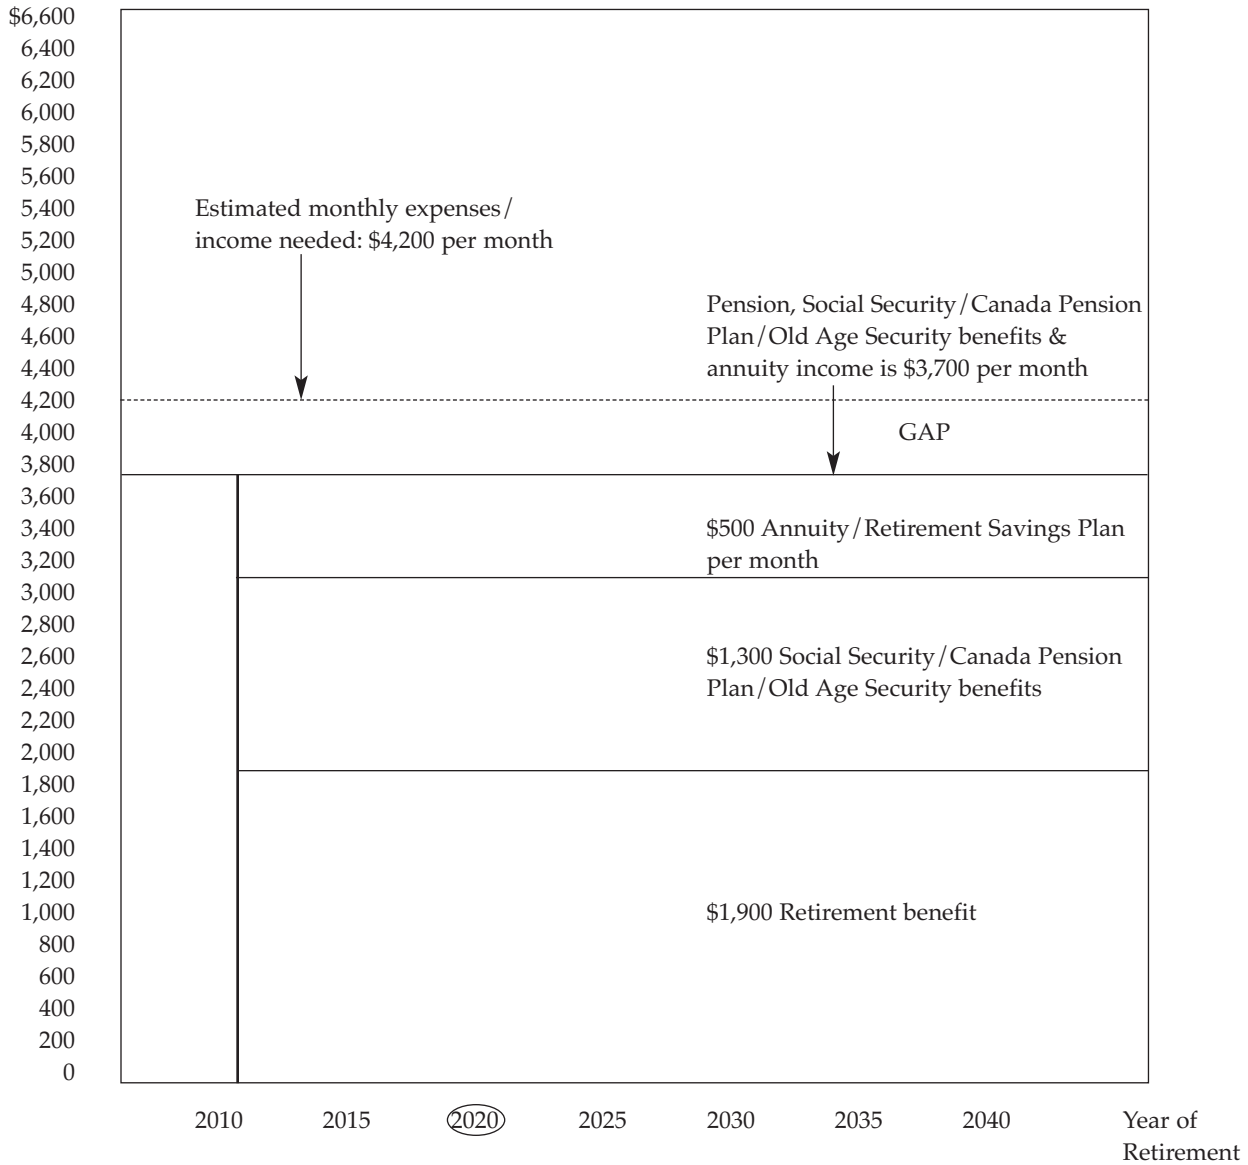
$6,600
6,400
6,200
6,000
5,800
5,600
5,400
5,200
5,000
4,800
4,600
4,400
4,200
4,000
3,800
3,600
3,400
3,200
3,000
2,800
2,600
2,400
2,200
2,000
1,800
1,600
1,400
1,200
1,000
800
600
400
200
0

Estimated monthly expenses/ income needed: $4,200 per month

Pension, Social Security/Canada Pension Plan/Old Age Security benefits & annuity income is $3,700 per month

GAP

$500 Annuity/Retirement Savings Plan per month

$1,300 Social Security/Canada Pension Plan/Old Age Security benefits

$1,900 Retirement benefit

2010 2015 2020 2025 2030 2035 2040 Year of Retirement